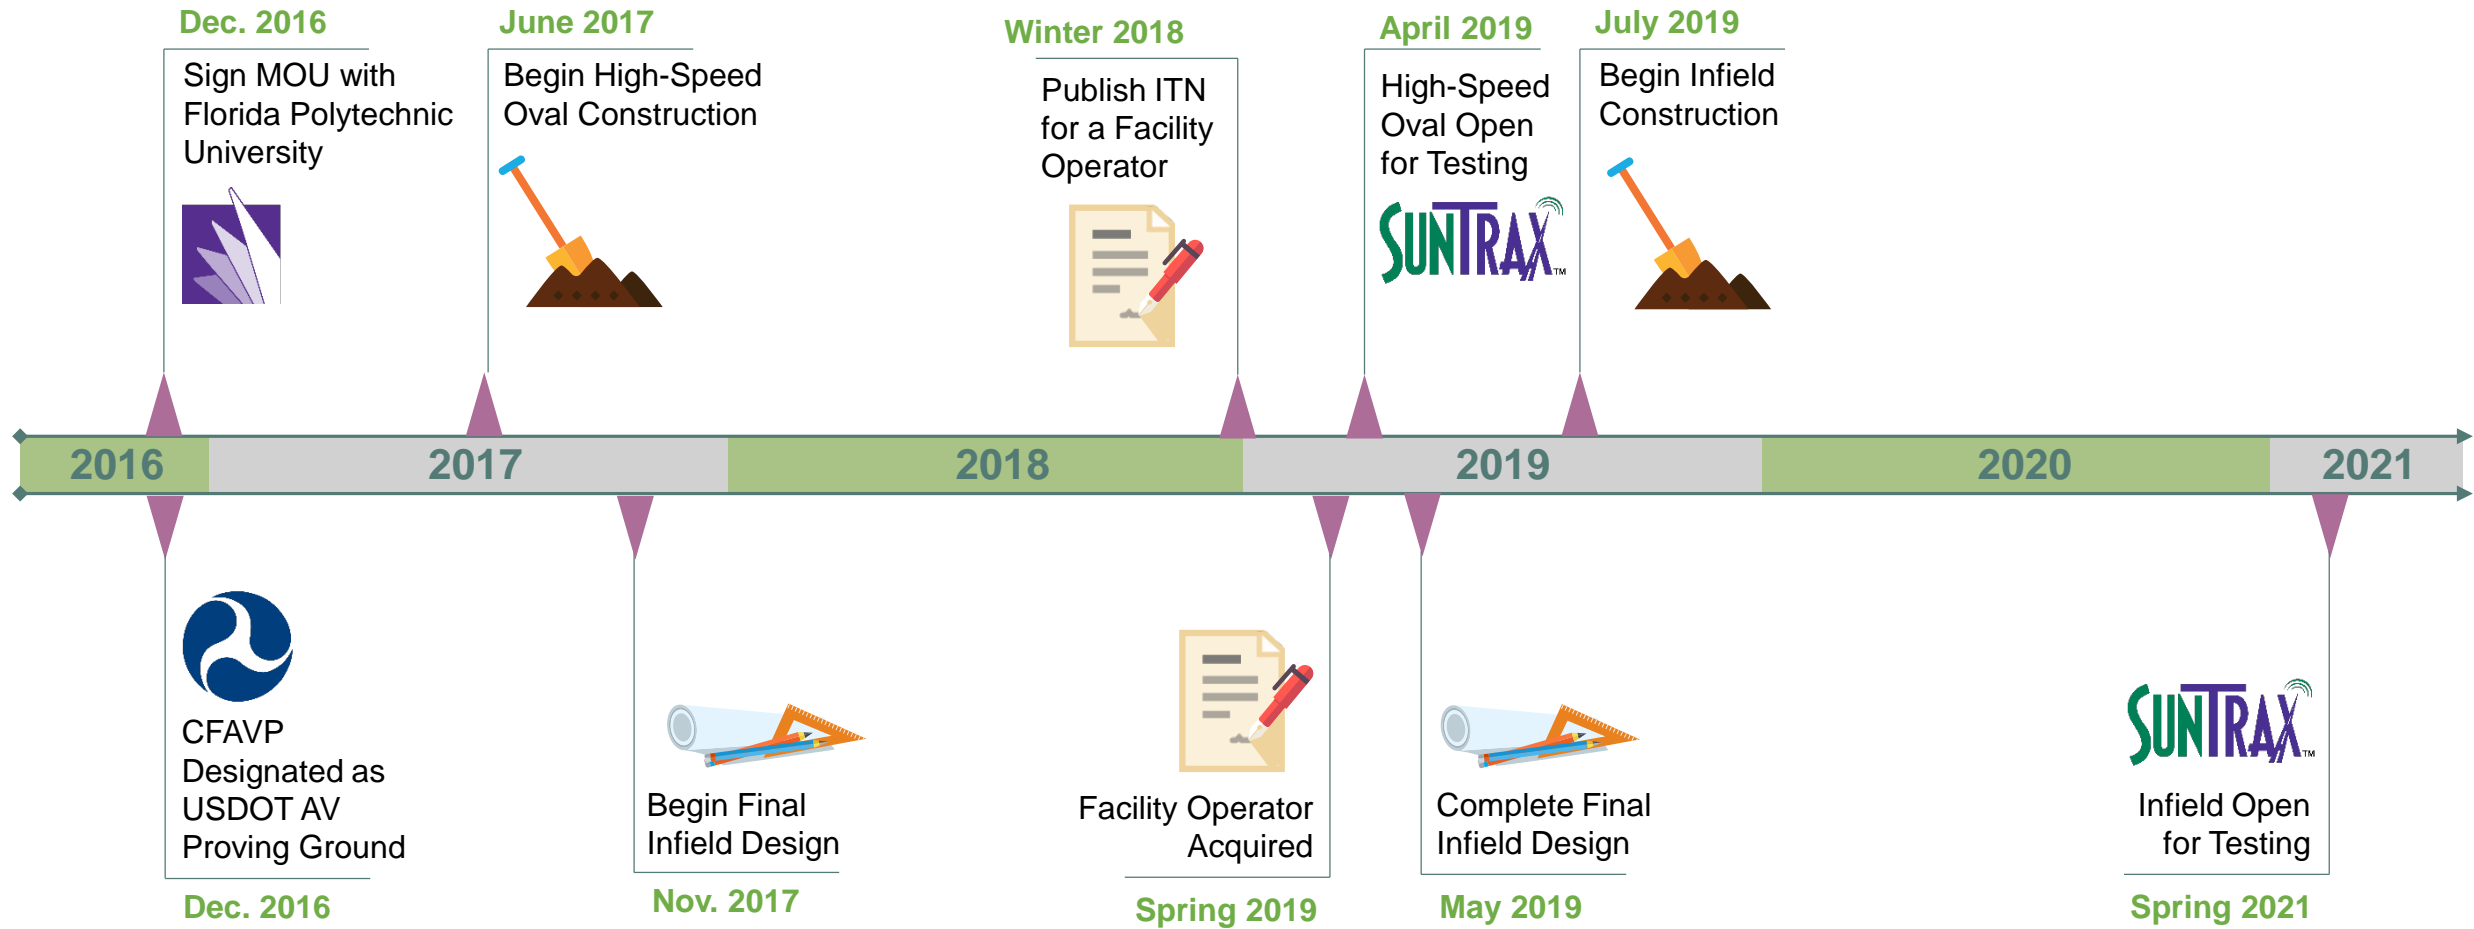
Dec. 2016
Sign MOU with Florida Polytechnic University

June 2017
Begin High-Speed Oval Construction

Winter 2018
Publish ITN for a Facility Operator

April 2019
High-Speed Oval Open for Testing
SUNTRAX™

July 2019
Begin Infield Construction

2016 2017 2018 2019 2020 2021

CFAVP Designated as USDOT AV Proving Ground
Dec. 2016

Begin Final Infield Design
Nov. 2017

Facility Operator Acquired
Spring 2019

Complete Final Infield Design
May 2019

SUNTRAX™
Infield Open for Testing
Spring 2021